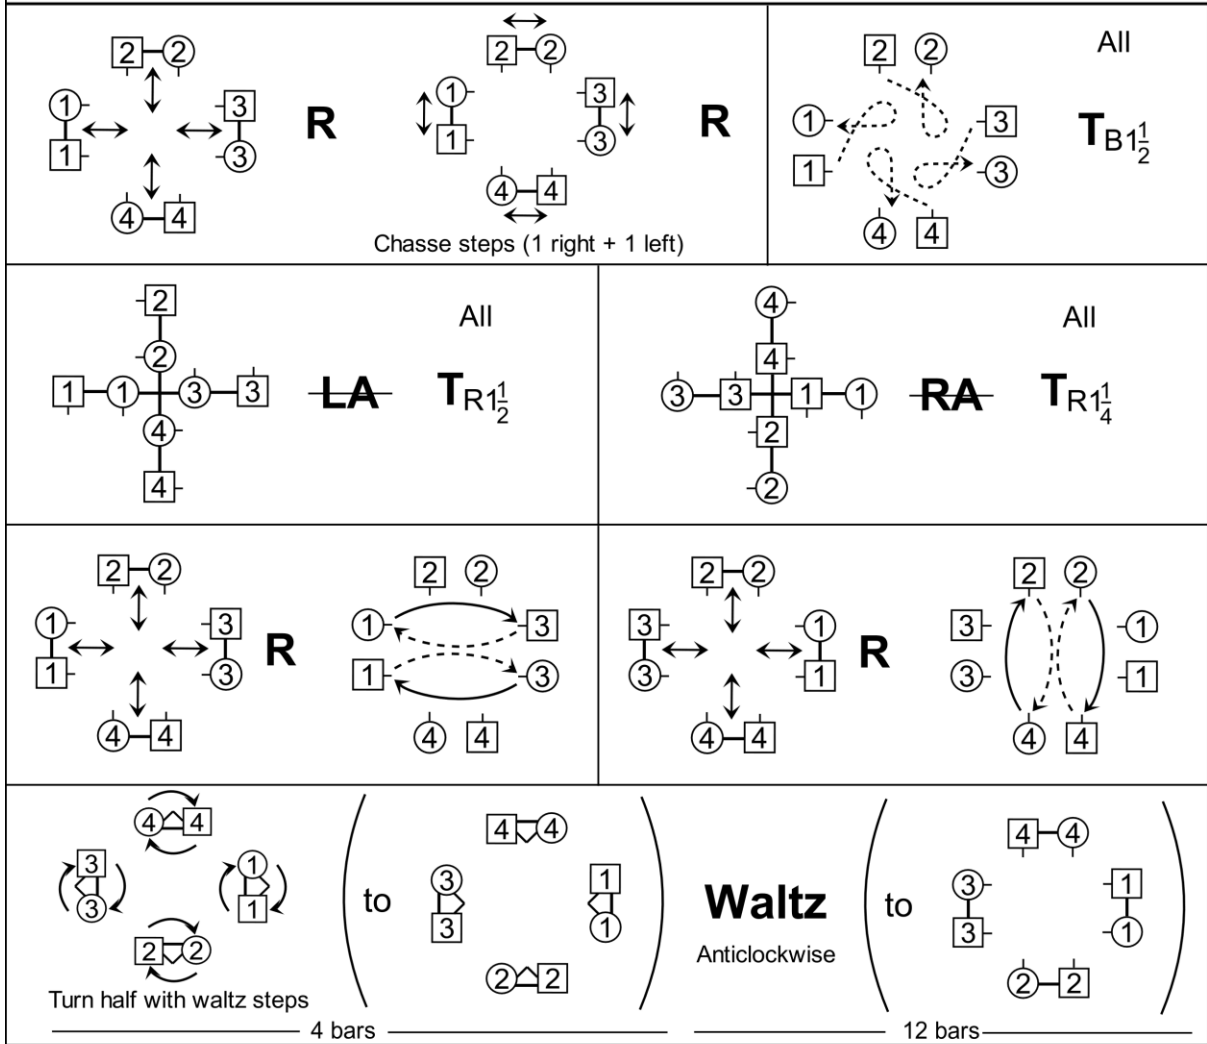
2 ② ① 1 3 ③ ④ 4 R

2 ② ① 1 3 ③ ④ 4 R

Chasse steps (1 right + 1 left)

2 ② ① 1 3 ③ ④ 4 All $\mathbf{T}_{B1\frac{1}{2}}$

2 ② 1 ① ③ 3 ④ 4 All LA $\mathbf{T}_{R1\frac{1}{2}}$

④ 4 ③ 3 1 ① 2 ② All RA $\mathbf{T}_{R1\frac{1}{4}}$

2 ② ① 1 3 ③ ④ 4 R

2 ② ① 3 1 ③ ④ 4

2 ② 3 ③ ① 1 ④ 4 R

2 ② 3 ① ③ 1 ④ 4

④ 4 3 ③ ① 1 2 ② Turn half with waltz steps

to 4 ④ ③ 3 1 ① ② 2

Waltz Anticlockwise

to 4 ④ ③ 3 1 ① ② 2

4 bars

12 bars